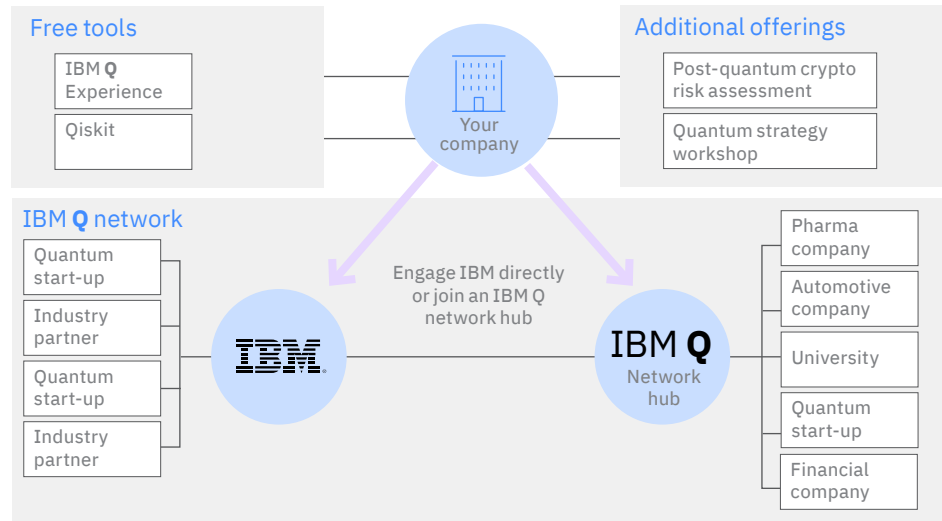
Free tools

IBM Q Experience

Qiskit

Your company

Additional offerings

Post-quantum crypto risk assessment

Quantum strategy workshop

IBM Q network

Quantum start-up

Industry partner

Quantum start-up

Industry partner

IBM

Engage IBM directly or join an IBM Q network hub

IBM Q Network hub

Pharma company

Automotive company

University

Quantum start-up

Financial company